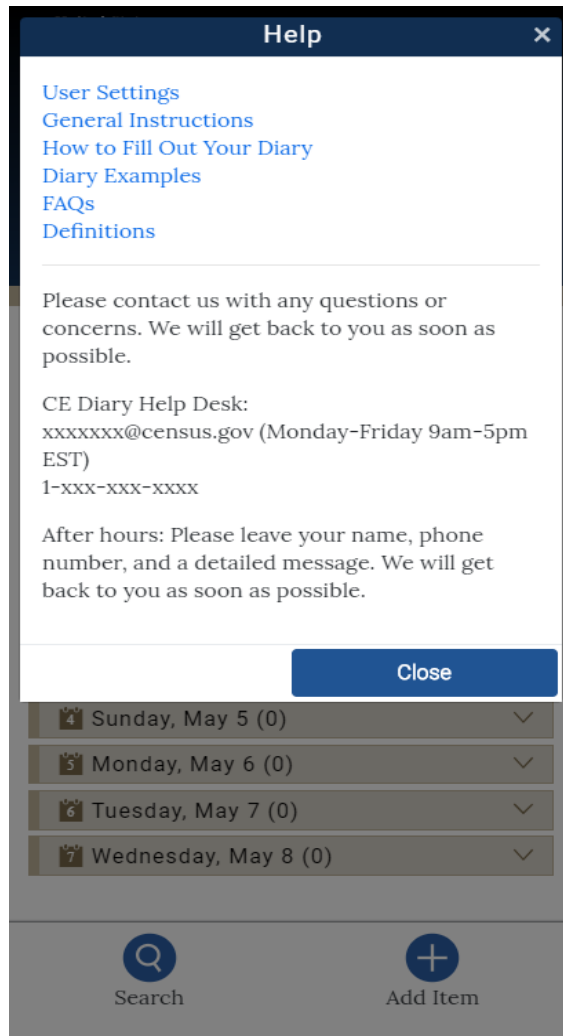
Help ×

User Settings
General Instructions
How to Fill Out Your Diary
Diary Examples
FAQs
Definitions

Please contact us with any questions or concerns. We will get back to you as soon as possible.

CE Diary Help Desk:
xxxxxxx@census.gov (Monday-Friday 9am-5pm EST)
1-xxx-xxx-xxxx

After hours: Please leave your name, phone number, and a detailed message. We will get back to you as soon as possible.

Close

4 Sunday, May 5 (0)
5 Monday, May 6 (0)
6 Tuesday, May 7 (0)
7 Wednesday, May 8 (0)

Search
Add Item